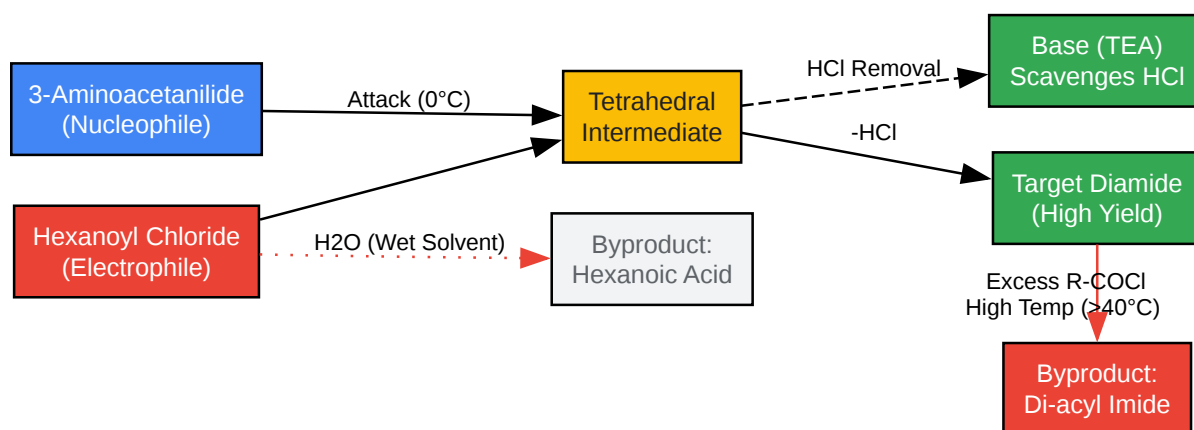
3-Aminoacetanilide
(Nucleophile)

Attack (0°C)

Tetrahedral
Intermediate

HCl Removal

Base (TEA)
Scavenges HCl

-HCl

Target Diamide
(High Yield)

Hexanoyl Chloride
(Electrophile)

H2O (Wet Solvent)

Byproduct:
Hexanoic Acid

Excess R-COCl
High Temp (>40°C)

Byproduct:
Di-acyl Imide